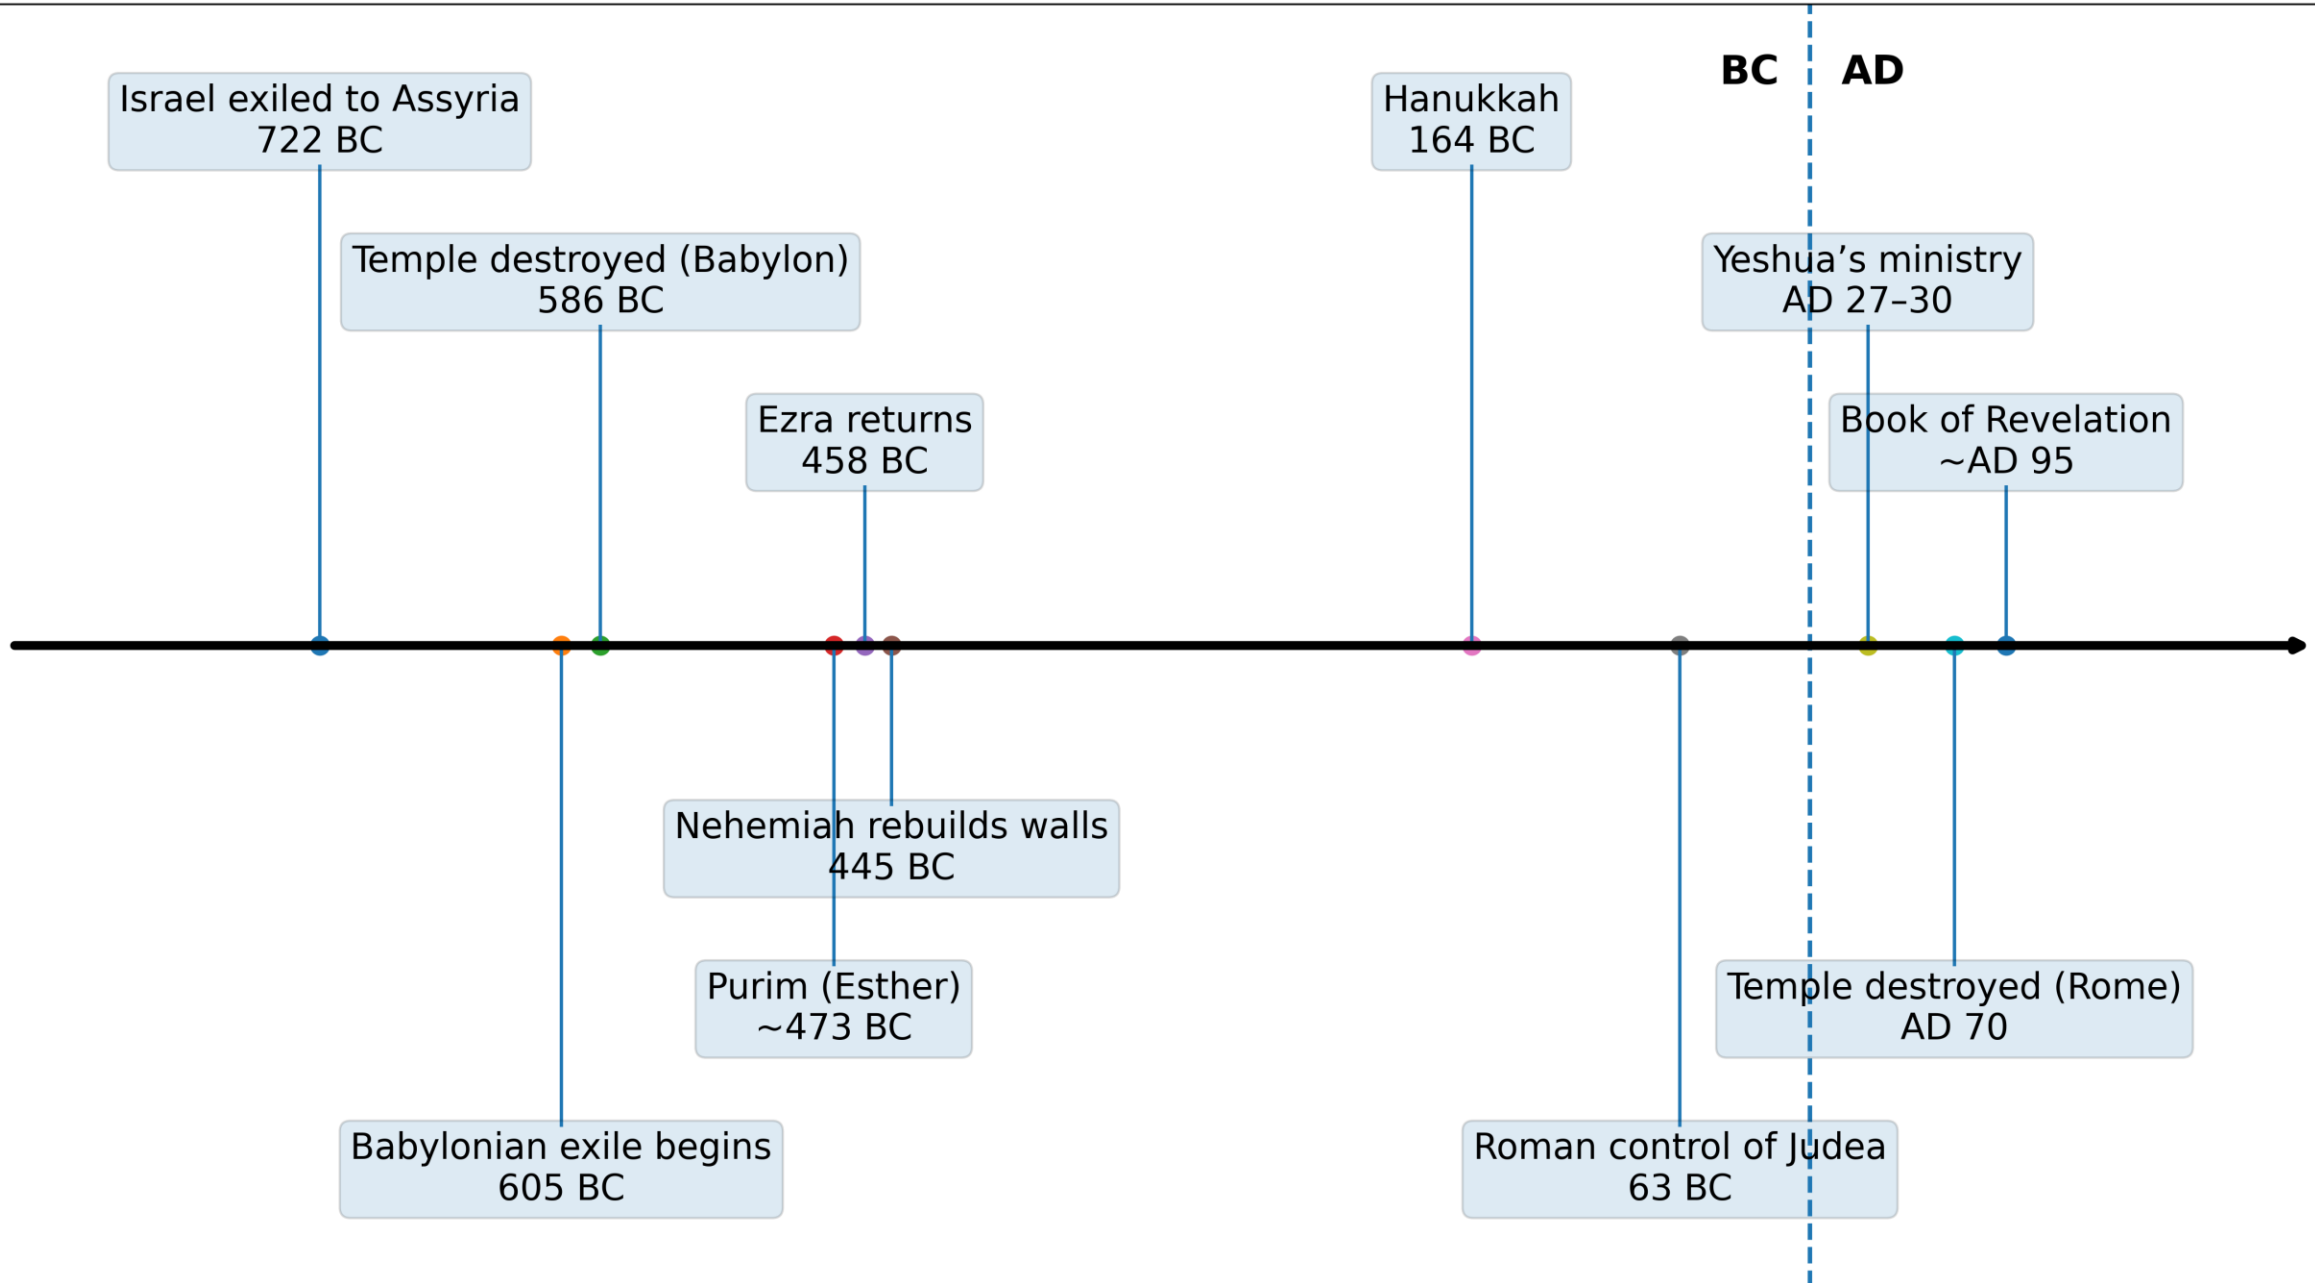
BC AD

Israel exiled to Assyria
722 BC

Hanukkah
164 BC

Temple destroyed (Babylon)
586 BC

Yeshua’s ministry
AD 27–30

Ezra returns
458 BC

Book of Revelation
~AD 95

Nehemiah rebuilds walls
445 BC

Purim (Esther)
~473 BC

Temple destroyed (Rome)
AD 70

Babylonian exile begins
605 BC

Roman control of Judea
63 BC